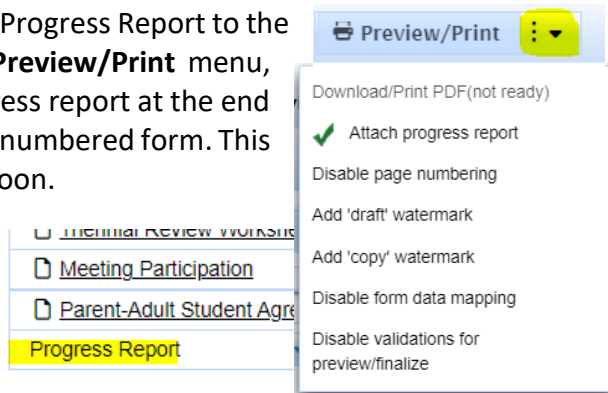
Progress Report to the **Preview/Print** menu, ess report at the end numbered form. This oon.

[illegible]

Meeting Participation

Parent-Adult Student Agre

Progress Report

Preview/Print

Download/Print PDF(not ready)

Attach progress report

Disable page numbering

Add 'draft' watermark

Add 'copy' watermark

Disable form data mapping

Disable validations for preview/finalize